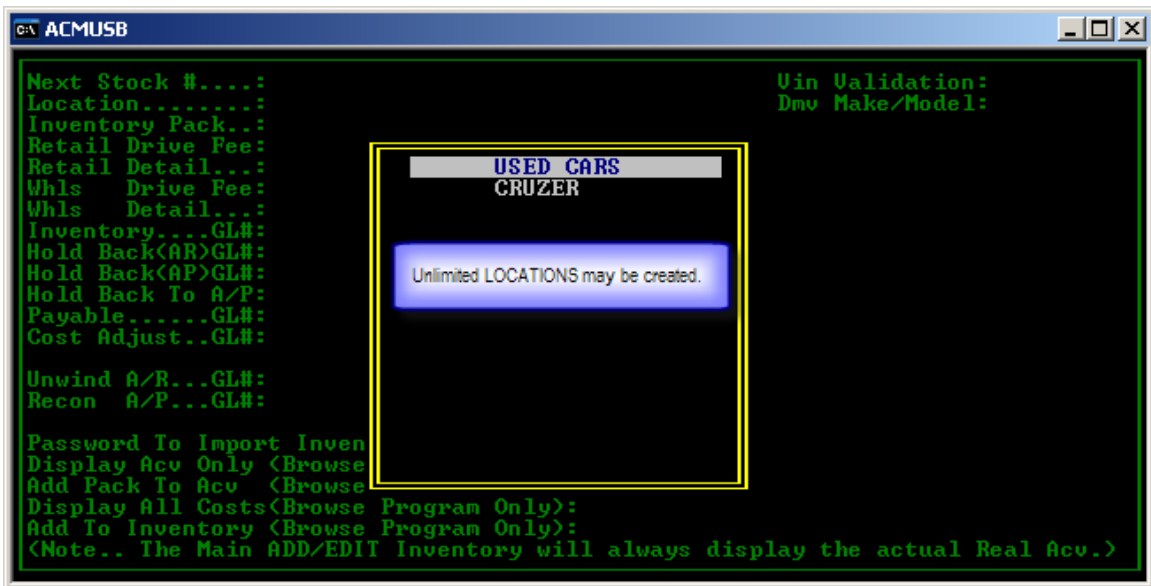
ACMUSB

Next Stock #....:
Location........:
Inventory Pack..:
Retail Drive Fee:
Retail Detail...:
Whls Drive Fee:
Whls Detail...:
Inventory....GL#:
Hold Back(AR)GL#:
Hold Back(AP)GL#:
Hold Back To A/P:
Payable......GL#:
Cost Adjust..GL#:

Unwind A/R...GL#:
Recon A/P....GL#:

Password To Import Inven
Display Acv Only (Browse
Add Pack To Acv (Browse
Display All Costs(Browse Program Only):
Add To Inventory (Browse Program Only):
(Note.. The Main ADD/EDIT Inventory will always display the actual Real Acv.)

Vin Validation:
Dmv Make/Model:

USED CARS
CRUZER

Unlimited LOCATIONS may be created.